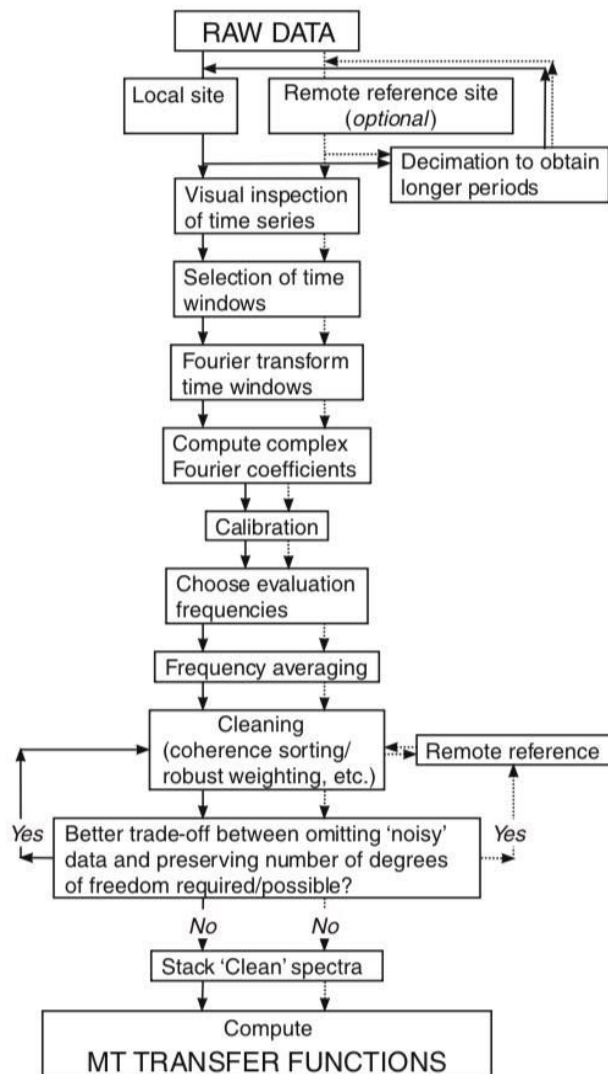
RAW DATA

Local site

Remote reference site (optional)

Decimation to obtain longer periods

Visual inspection of time series

Selection of time windows

Fourier transform time windows

Compute complex Fourier coefficients

Calibration

Choose evaluation frequencies

Frequency averaging

Cleaning (coherence sorting/ robust weighting, etc.)

Remote reference

Yes

Better trade-off between omitting 'noisy' data and preserving number of degrees of freedom required/possible?

Yes

No

No

Stack 'Clean' spectra

Compute
MT TRANSFER FUNCTIONS